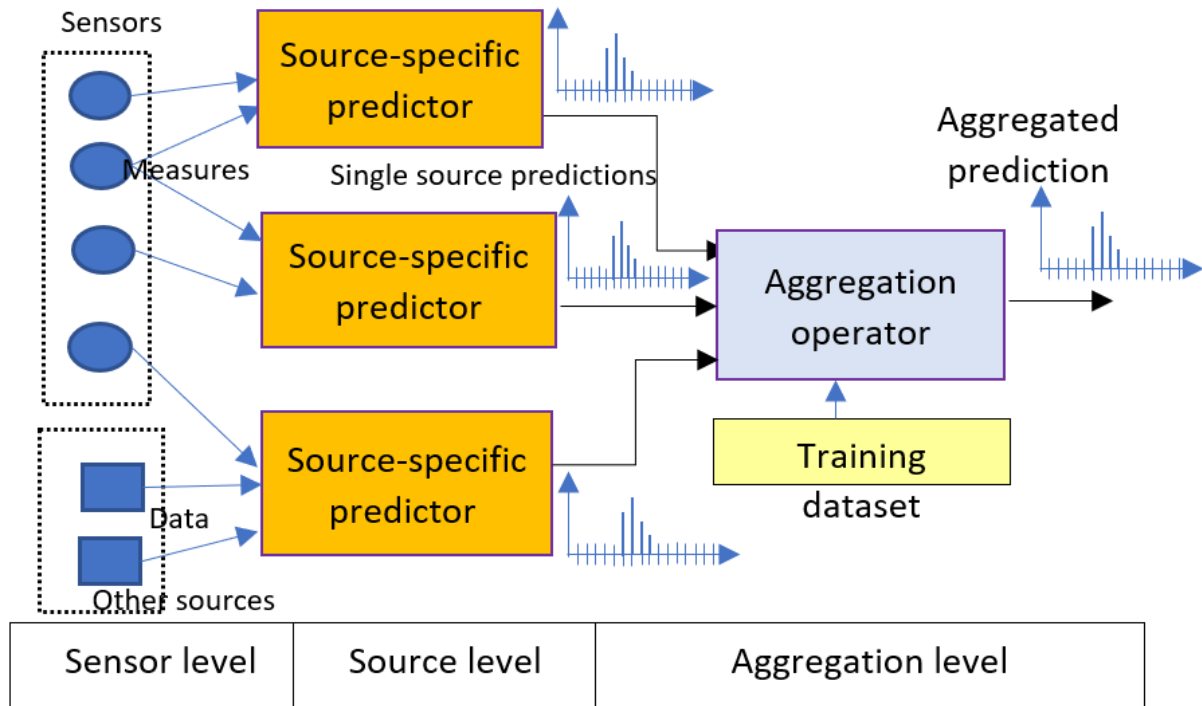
Sensors

Source-specific predictor

Measures

Single source predictions

Aggregated prediction

Source-specific predictor

Aggregation operator

Source-specific predictor

Training dataset

Data

Other sources

| Sensor level | Source level | Aggregation level |
|---|---|---|